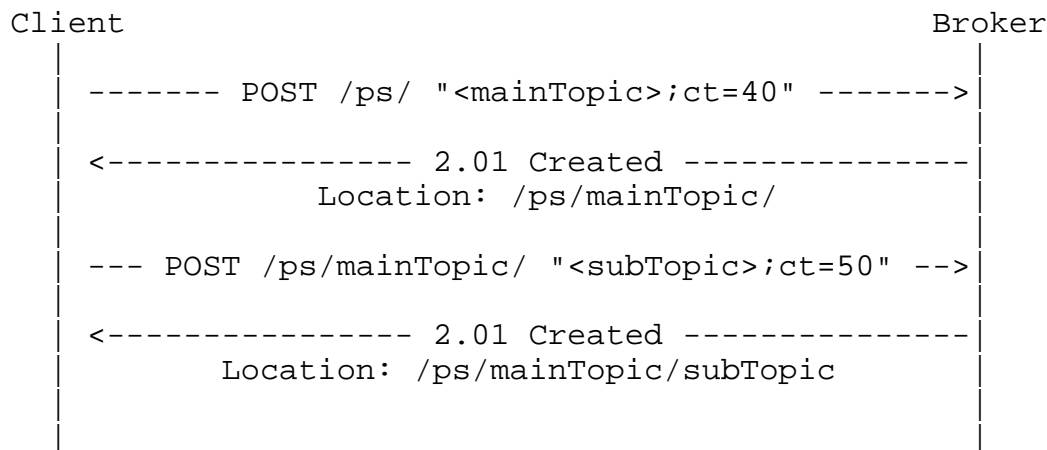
Client Broker

------- POST /ps/ "<mainTopic>;ct=40" ------->

<---------------- 2.01 Created ---------------
Location: /ps/mainTopic/

--- POST /ps/mainTopic/ "<subTopic>;ct=50" -->

<---------------- 2.01 Created ---------------
Location: /ps/mainTopic/subTopic